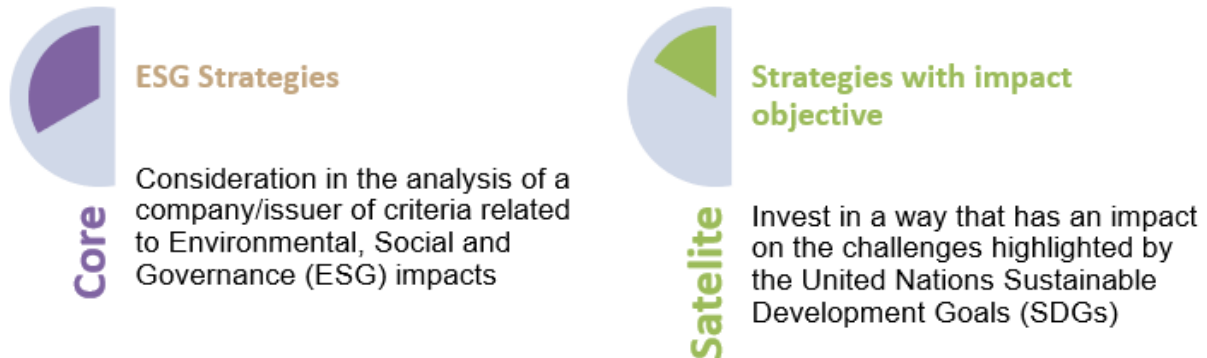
ESG Strategies

Consideration in the analysis of a company/issuer of criteria related to Environmental, Social and Governance (ESG) impacts

Core

Strategies with impact objective

Invest in a way that has an impact on the challenges highlighted by the United Nations Sustainable Development Goals (SDGs)

Satelite